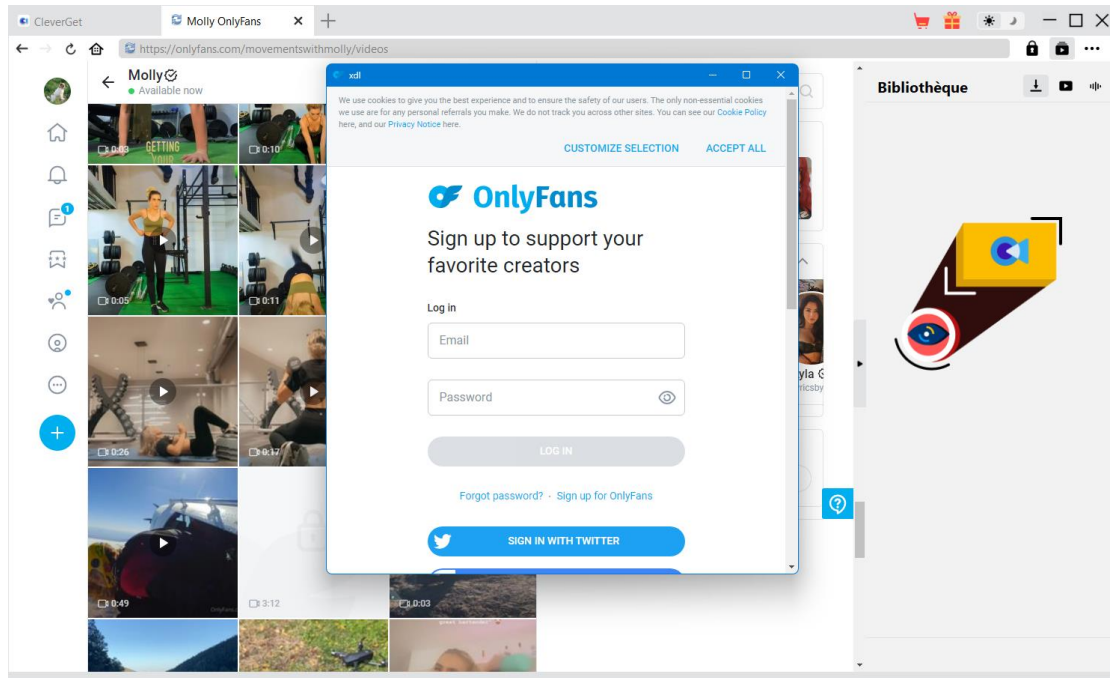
CleverGet

Molly OnlyFans

https://onlyfans.com/movementswithmolly/videos

Molly
Available now

0:03 GETTING YOUR

0:10

0:05

0:11

0:26

0:17

0:49

3:12

0:03

xdl

We use cookies to give you the best experience and to ensure the safety of our users. The only non-essential cookies we use are for any personal referrals you make. We do not track you across other sites. You can see our Cookie Policy here, and our Privacy Notice here.

CUSTOMIZE SELECTION

ACCEPT ALL

OnlyFans

Sign up to support your favorite creators

Log in

Email

Password

LOG IN

Forgot password? · Sign up for OnlyFans

SIGN IN WITH TWITTER

yla
ricsby

Bibliothèque